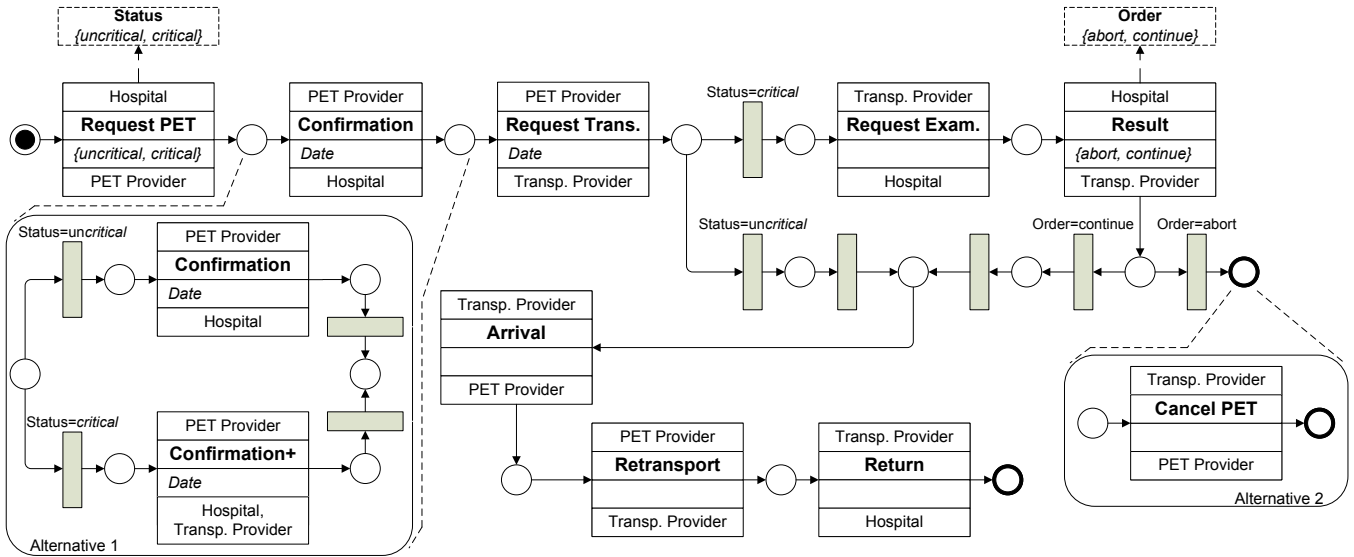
Status
{uncritical, critical}

Hospital
Request PET
{uncritical, critical}
PET Provider

PET Provider
Confirmation
Date
Hospital

PET Provider
Request Trans.
Date
Transp. Provider

Status=critical

Transp. Provider
Request Exam.
Hospital

Order
{abort, continue}

Hospital
Result
{abort, continue}
Transp. Provider

Status=uncritical

Order=continue

Order=abort

Status=uncritical

PET Provider
Confirmation
Date
Hospital

Status=critical

PET Provider
Confirmation+
Date
Hospital, Transp. Provider

Alternative 1

Transp. Provider
Arrival
PET Provider

PET Provider
Retransport
Transp. Provider

Transp. Provider
Return
Hospital

Transp. Provider
Cancel PET
PET Provider

Alternative 2